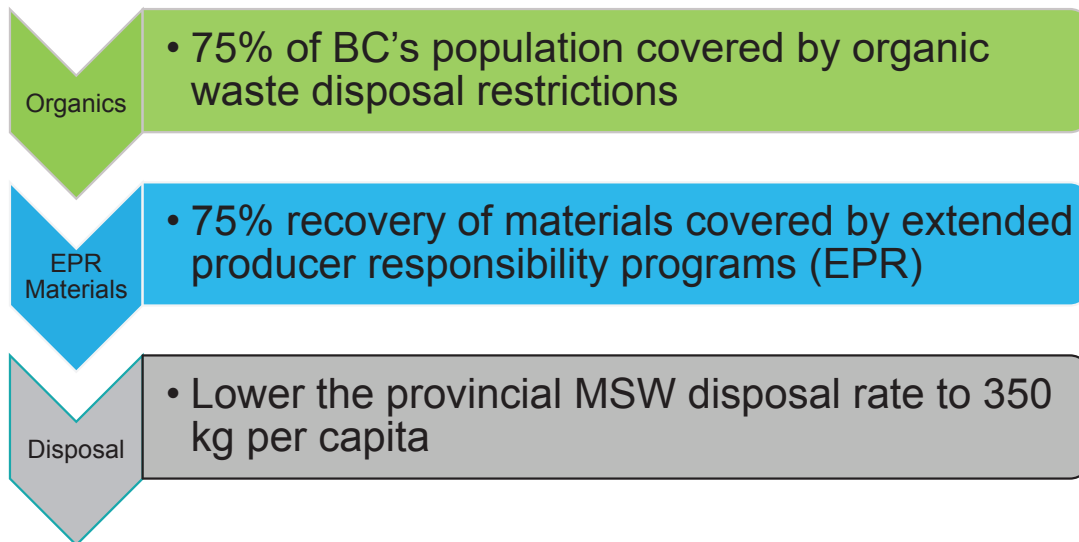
Organics

• 75% of BC’s population covered by organic waste disposal restrictions

EPR Materials

• 75% recovery of materials covered by extended producer responsibility programs (EPR)

Disposal

• Lower the provincial MSW disposal rate to 350 kg per capita